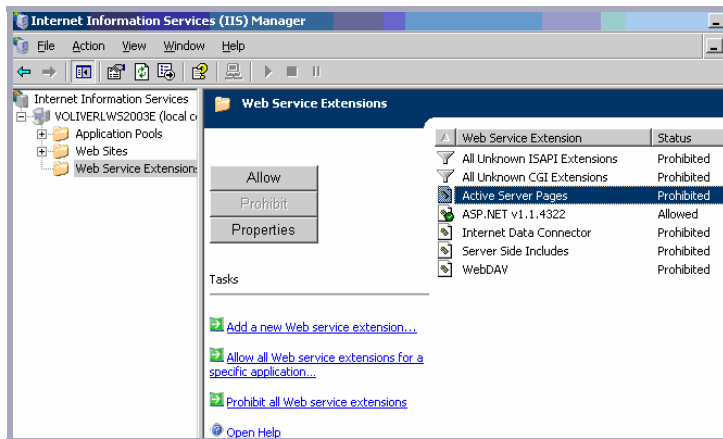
Internet Information Services (IIS) Manager

File Action View Window Help

Internet Information Services
VOLIVERLWS2003E (local c
Application Pools
Web Sites
Web Service Extensions

Web Service Extensions

Allow
Prohibit
Properties

Tasks

Add a new Web service extension...

Allow all Web service extensions for a specific application...

Prohibit all Web service extensions

Open Help

| Web Service Extension | Status |
|---|---|
| All Unknown ISAPI Extensions | Prohibited |
| All Unknown CGI Extensions | Prohibited |
| Active Server Pages | Prohibited |
| ASP.NET v1.1.4322 | Allowed |
| Internet Data Connector | Prohibited |
| Server Side Includes | Prohibited |
| WebDAV | Prohibited |